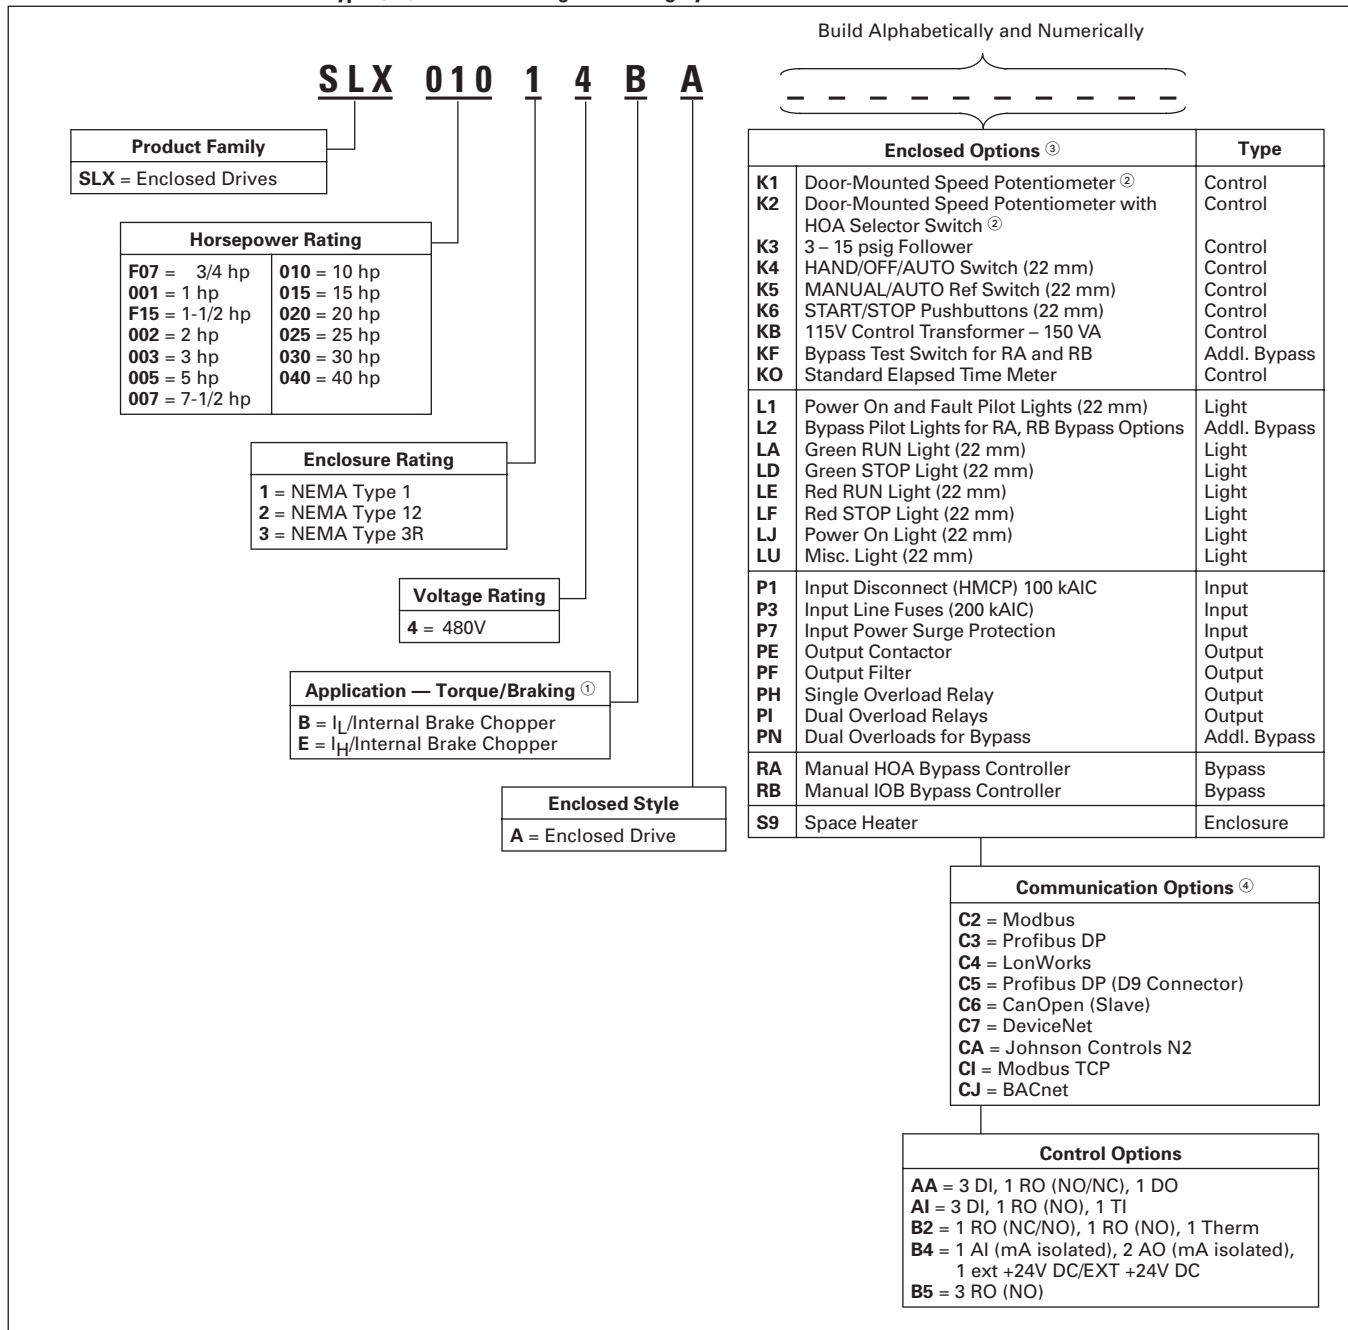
Build Alphabetically and Numerically

SLX 010 1 4 B A _ _ _ _ _ _ _ _ _ _

**Product Family**
**SLX** = Enclosed Drives

**Horsepower Rating**

| | |
|---|---|
| **F07** = 3/4 hp | **010** = 10 hp |
| **001** = 1 hp | **015** = 15 hp |
| **F15** = 1-1/2 hp | **020** = 20 hp |
| **002** = 2 hp | **025** = 25 hp |
| **003** = 3 hp | **030** = 30 hp |
| **005** = 5 hp | **040** = 40 hp |
| **007** = 7-1/2 hp | |

**Enclosure Rating**
**1** = NEMA Type 1
**2** = NEMA Type 12
**3** = NEMA Type 3R

**Voltage Rating**
**4** = 480V

**Application — Torque/Braking** ①
**B** = $I_L$/Internal Brake Chopper
**E** = $I_H$/Internal Brake Chopper

**Enclosed Style**
**A** = Enclosed Drive

| | Enclosed Options ③ | Type |
|---|---|---|
| K1 | Door-Mounted Speed Potentiometer ② | Control |
| K2 | Door-Mounted Speed Potentiometer with HOA Selector Switch ② | Control |
| K3 | 3 – 15 psig Follower | Control |
| K4 | HAND/OFF/AUTO Switch (22 mm) | Control |
| K5 | MANUAL/AUTO Ref Switch (22 mm) | Control |
| K6 | START/STOP Pushbuttons (22 mm) | Control |
| KB | 115V Control Transformer – 150 VA | Control |
| KF | Bypass Test Switch for RA and RB | Addl. Bypass |
| KO | Standard Elapsed Time Meter | Control |
| L1 | Power On and Fault Pilot Lights (22 mm) | Light |
| L2 | Bypass Pilot Lights for RA, RB Bypass Options | Addl. Bypass |
| LA | Green RUN Light (22 mm) | Light |
| LD | Green STOP Light (22 mm) | Light |
| LE | Red RUN Light (22 mm) | Light |
| LF | Red STOP Light (22 mm) | Light |
| LJ | Power On Light (22 mm) | Light |
| LU | Misc. Light (22 mm) | Light |
| P1 | Input Disconnect (HMCP) 100 kAIC | Input |
| P3 | Input Line Fuses (200 kAIC) | Input |
| P7 | Input Power Surge Protection | Input |
| PE | Output Contactor | Output |
| PF | Output Filter | Output |
| PH | Single Overload Relay | Output |
| PI | Dual Overload Relays | Output |
| PN | Dual Overloads for Bypass | Addl. Bypass |
| RA | Manual HOA Bypass Controller | Bypass |
| RB | Manual IOB Bypass Controller | Bypass |
| S9 | Space Heater | Enclosure |

**Communication Options** ④
**C2** = Modbus
**C3** = Profibus DP
**C4** = LonWorks
**C5** = Profibus DP (D9 Connector)
**C6** = CanOpen (Slave)
**C7** = DeviceNet
**CA** = Johnson Controls N2
**CI** = Modbus TCP
**CJ** = BACnet

**Control Options**
**AA** = 3 DI, 1 RO (NO/NC), 1 DO
**AI** = 3 DI, 1 RO (NO), 1 TI
**B2** = 1 RO (NC/NO), 1 RO (NO), 1 Therm
**B4** = 1 AI (mA isolated), 2 AO (mA isolated), 1 ext +24V DC/EXT +24V DC
**B5** = 3 RO (NO)